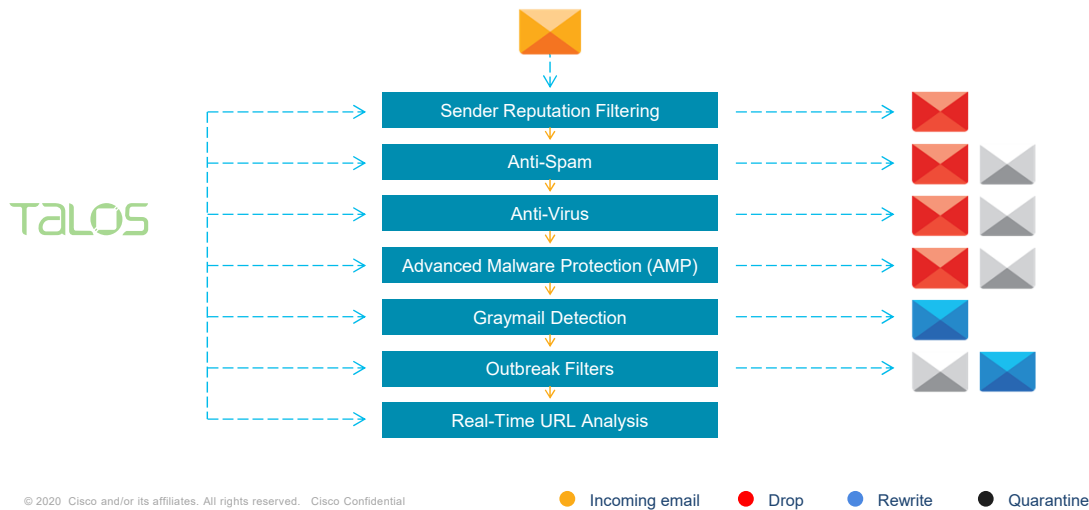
TALOS

Sender Reputation Filtering

Anti-Spam

Anti-Virus

Advanced Malware Protection (AMP)

Graymail Detection

Outbreak Filters

Real-Time URL Analysis

© 2020 Cisco and/or its affiliates. All rights reserved. Cisco Confidential

Incoming email
Drop
Rewrite
Quarantine